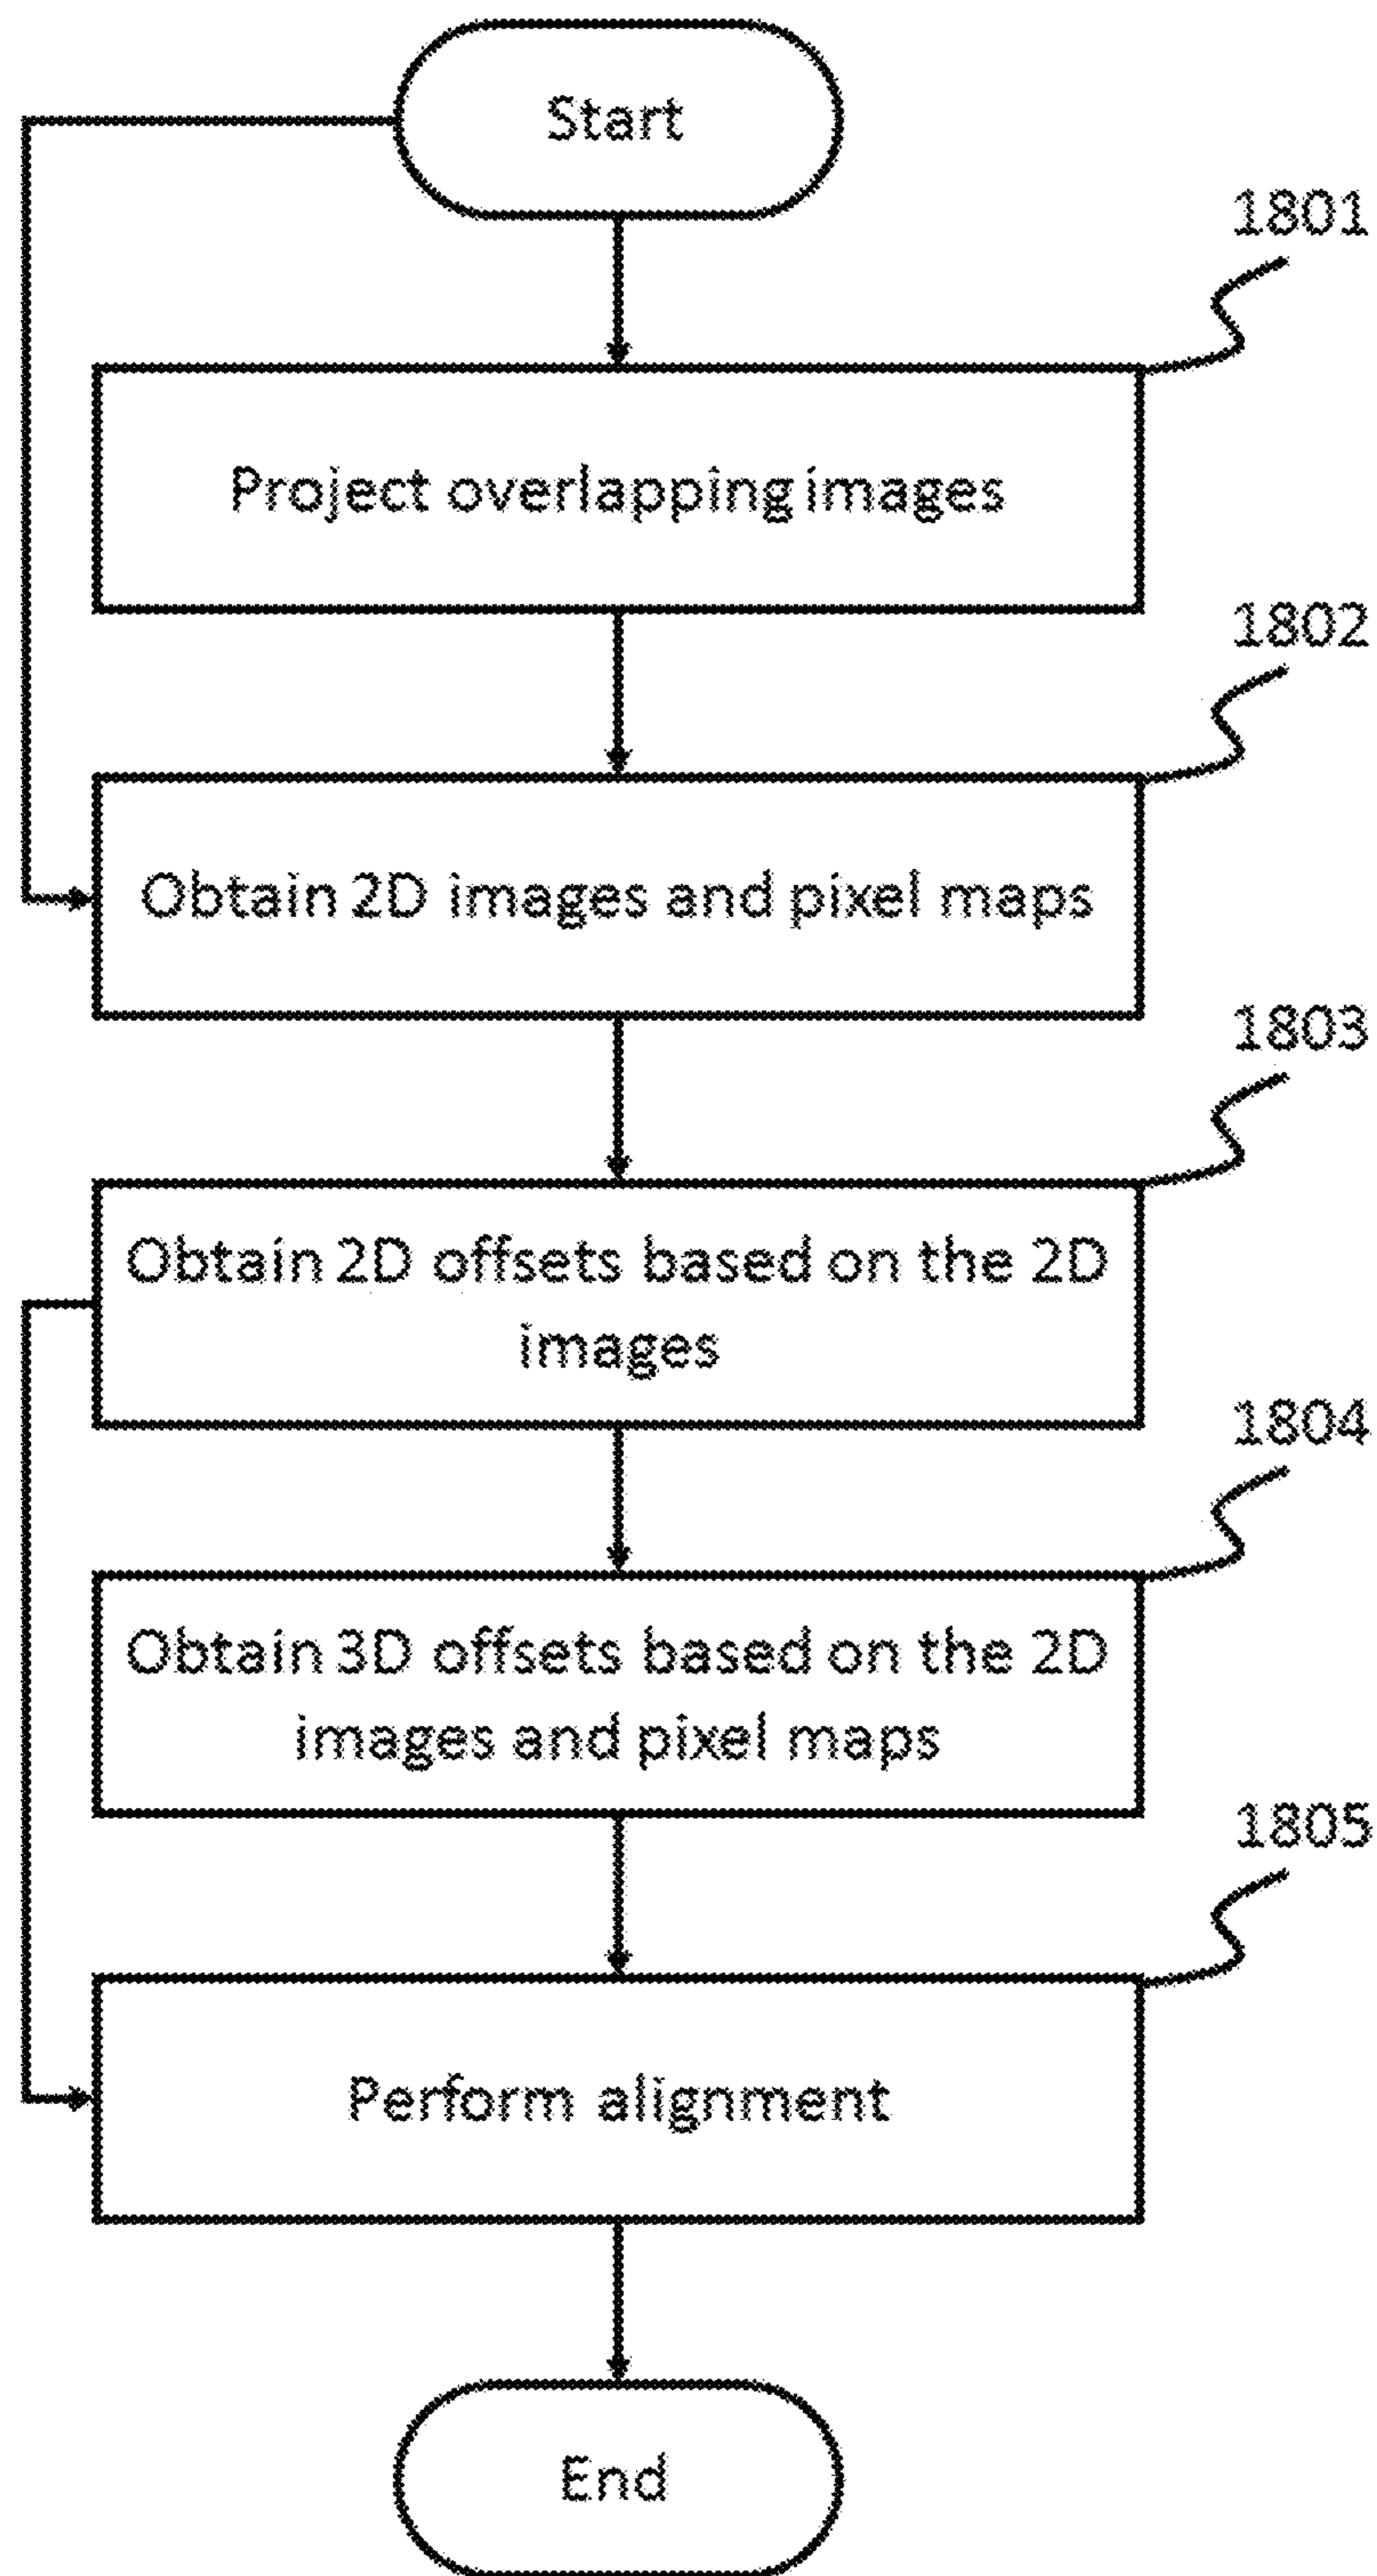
Start

1801

Project overlapping images

1802

Obtain 2D images and pixel maps

1803

Obtain 2D offsets based on the 2D images

1804

Obtain 3D offsets based on the 2D images and pixel maps

1805

Perform alignment

End